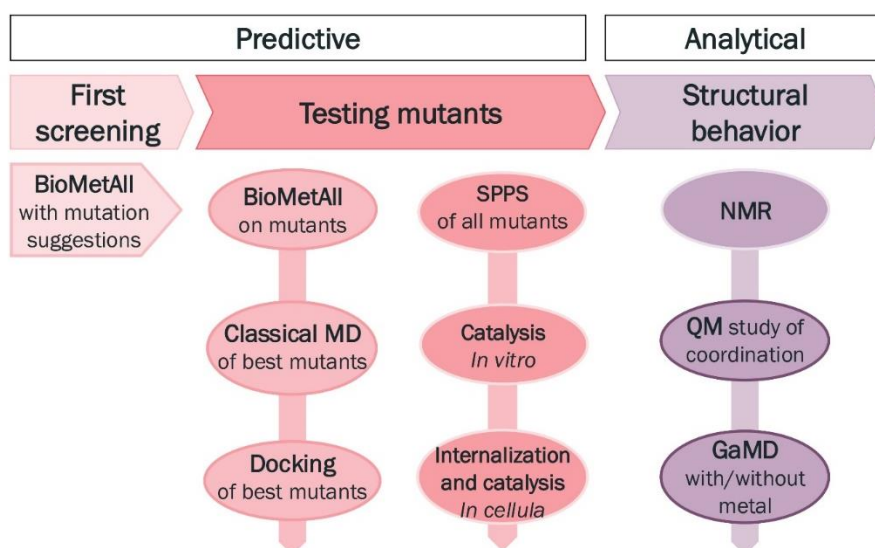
Predictive

Analytical

First screening

Testing mutants

Structural behavior

BioMetAll with mutation suggestions

BioMetAll on mutants

Classical MD of best mutants

Docking of best mutants

SPPS of all mutants

Catalysis *In vitro*

Internalization and catalysis *In cellula*

NMR

QM study of coordination

GaMD with/without metal